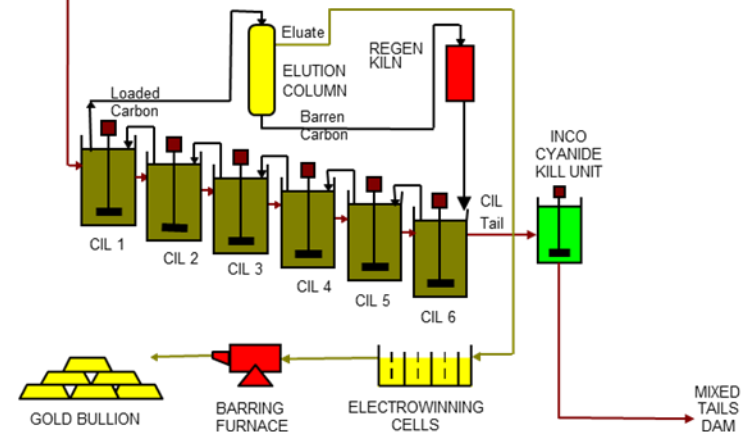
Eluate

REGEN KILN

ELUTION COLUMN

Loaded Carbon

Barren Carbon

INCO CYANIDE KILL UNIT

CIL Tail

CIL 1

CIL 2

CIL 3

CIL 4

CIL 5

CIL 6

GOLD BULLION

BARRING FURNACE

ELECTROWINNING CELLS

MIXED TAILS DAM